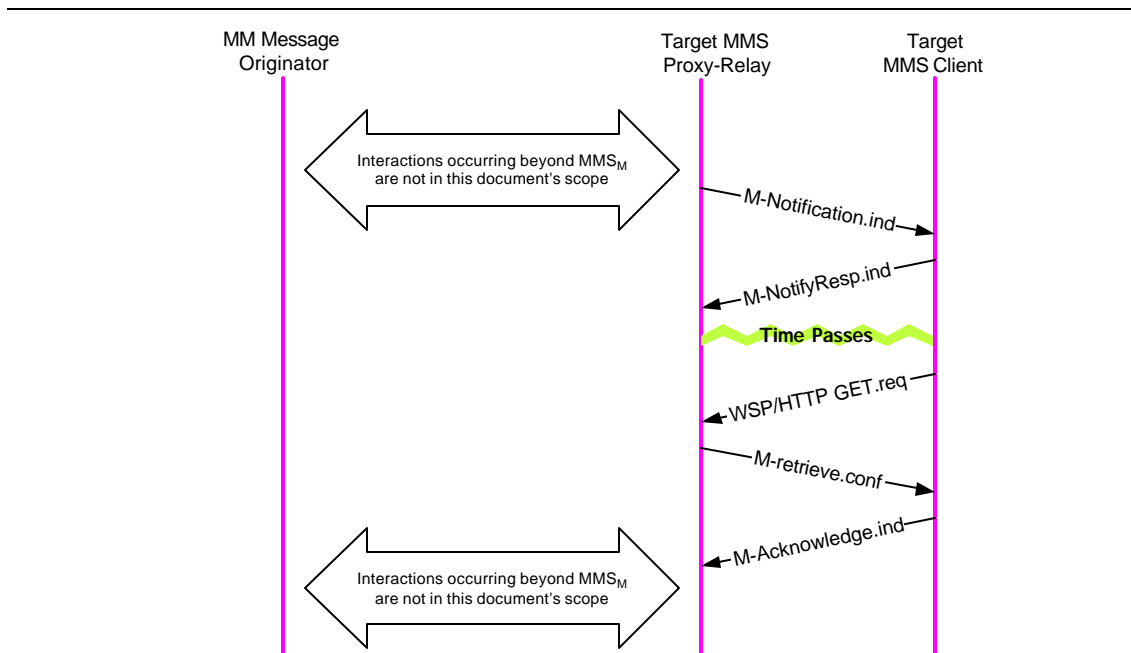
MM Message Originator

Target MMS Proxy-Relay

Target MMS Client

Interactions occurring beyond $MMS_M$ are not in this document's scope

M-Notification.ind

M-NotifyResp.ind

Time Passes

WSP/HTTP GET.req

M-retrieve.conf

M-Acknowledge.ind

Interactions occurring beyond $MMS_M$ are not in this document's scope